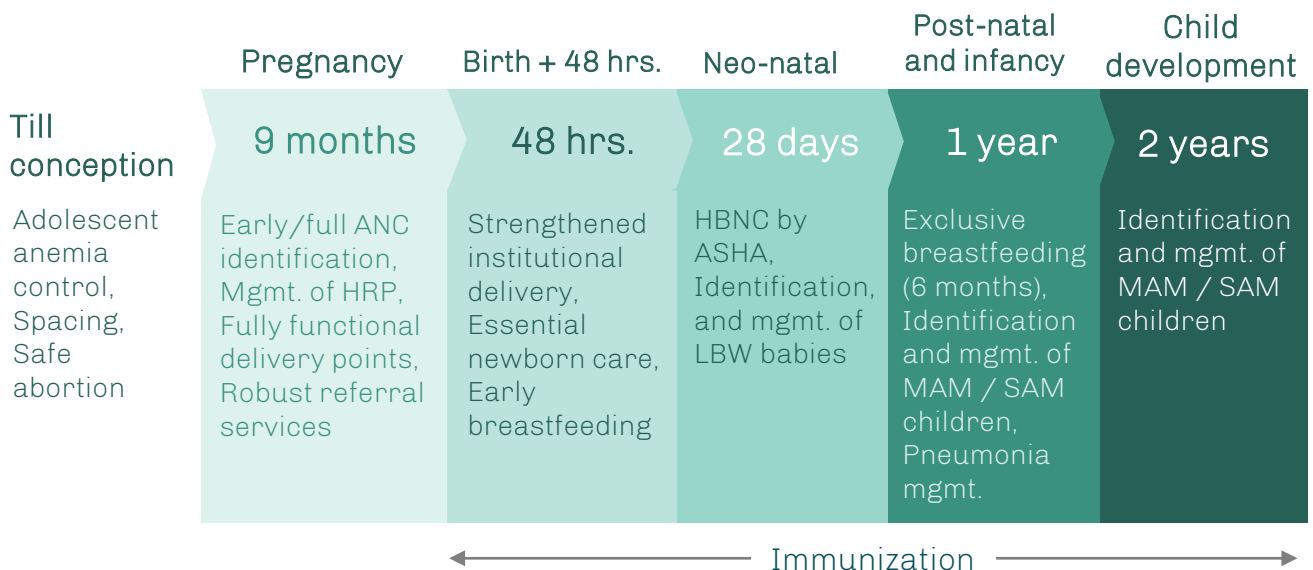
Pregnancy

Birth + 48 hrs.

Neo-natal

Post-natal and infancy

Child development

Till conception

Adolescent anemia control, Spacing, Safe abortion

9 months

Early/full ANC identification, Mgmt. of HRP, Fully functional delivery points, Robust referral services

48 hrs.

Strengthened institutional delivery, Essential newborn care, Early breastfeeding

28 days

HBNC by ASHA, Identification, and mgmt. of LBW babies

1 year

Exclusive breastfeeding (6 months), Identification and mgmt. of MAM / SAM children, Pneumonia mgmt.

2 years

Identification and mgmt. of MAM / SAM children

Immunization